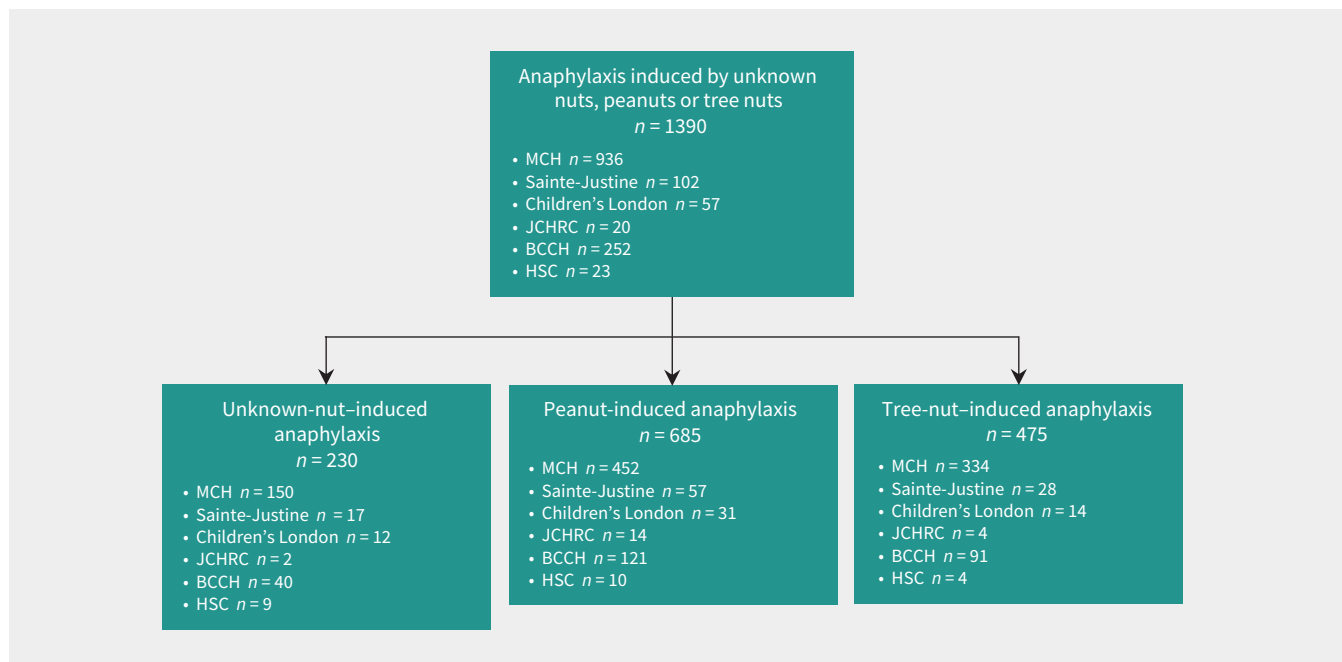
Anaphylaxis induced by unknown nuts, peanuts or tree nuts
$n$ = 1390

- MCH $n$ = 936
- Sainte-Justine $n$ = 102
- Children's London $n$ = 57
- JCHRC $n$ = 20
- BCCH $n$ = 252
- HSC $n$ = 23

Unknown-nut–induced anaphylaxis
$n$ = 230

- MCH $n$ = 150
- Sainte-Justine $n$ = 17
- Children's London $n$ = 12
- JCHRC $n$ = 2
- BCCH $n$ = 40
- HSC $n$ = 9

Peanut-induced anaphylaxis
$n$ = 685

- MCH $n$ = 452
- Sainte-Justine $n$ = 57
- Children's London $n$ = 31
- JCHRC $n$ = 14
- BCCH $n$ = 121
- HSC $n$ = 10

Tree-nut–induced anaphylaxis
$n$ = 475

- MCH $n$ = 334
- Sainte-Justine $n$ = 28
- Children's London $n$ = 14
- JCHRC $n$ = 4
- BCCH $n$ = 91
- HSC $n$ = 4